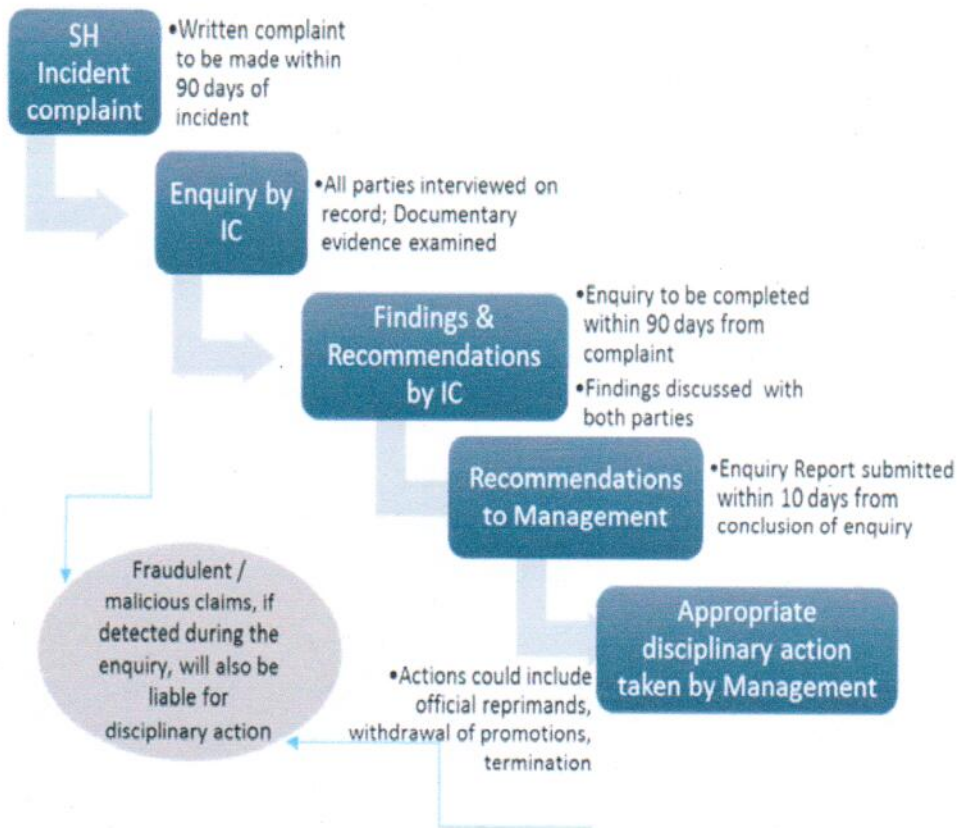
SH Incident complaint

•Written complaint to be made within 90 days of incident

Enquiry by IC

•All parties interviewed on record; Documentary evidence examined

Findings & Recommendations by IC

•Enquiry to be completed within 90 days from complaint

•Findings discussed with both parties

Recommendations to Management

•Enquiry Report submitted within 10 days from conclusion of enquiry

Appropriate disciplinary action taken by Management

•Actions could include official reprimands, withdrawal of promotions, termination

Fraudulent / malicious claims, if detected during the enquiry, will also be liable for disciplinary action